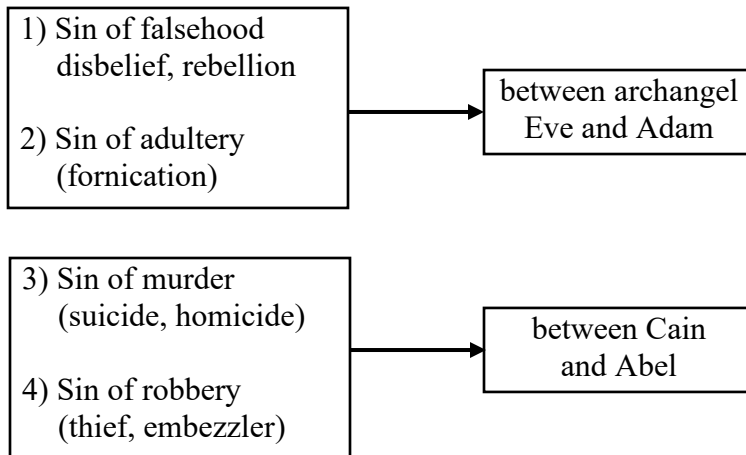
1) Sin of falsehood disbelief, rebellion

2) Sin of adultery (fornication)

between archangel Eve and Adam

3) Sin of murder (suicide, homicide)

4) Sin of robbery (thief, embezzler)

between Cain and Abel